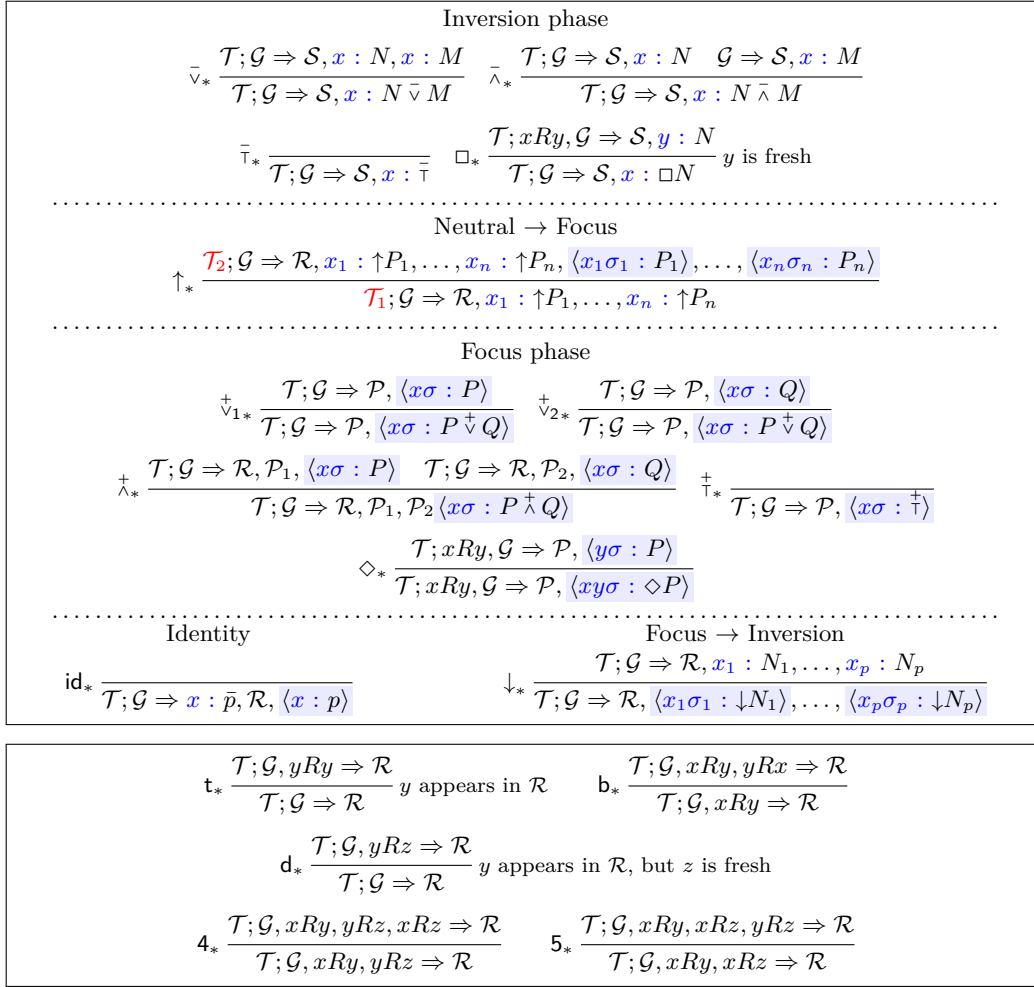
Inversion phase

$\bar{\vee}_* \frac{\mathcal{T};\mathcal{G} \Rightarrow \mathcal{S}, x : N, x : M}{\mathcal{T};\mathcal{G} \Rightarrow \mathcal{S}, x : N \mathbin{\bar{\vee}} M}$ $\bar{\wedge}_* \frac{\mathcal{T};\mathcal{G} \Rightarrow \mathcal{S}, x : N \quad \mathcal{G} \Rightarrow \mathcal{S}, x : M}{\mathcal{T};\mathcal{G} \Rightarrow \mathcal{S}, x : N \mathbin{\bar{\wedge}} M}$

$\bar{\top}_* \frac{}{\mathcal{T};\mathcal{G} \Rightarrow \mathcal{S}, x : \bar{\top}}$ $\Box_* \frac{\mathcal{T}; xRy, \mathcal{G} \Rightarrow \mathcal{S}, y : N}{\mathcal{T};\mathcal{G} \Rightarrow \mathcal{S}, x : \Box N}$ $y$ is fresh

Neutral → Focus

$\uparrow_* \frac{\mathcal{T}_2;\mathcal{G} \Rightarrow \mathcal{R}, x_1 : \uparrow P_1, \ldots, x_n : \uparrow P_n, \langle x_1\sigma_1 : P_1\rangle, \ldots, \langle x_n\sigma_n : P_n\rangle}{\mathcal{T}_1;\mathcal{G} \Rightarrow \mathcal{R}, x_1 : \uparrow P_1, \ldots, x_n : \uparrow P_n}$

Focus phase

$\overset{+}{\vee}_{1*} \frac{\mathcal{T};\mathcal{G} \Rightarrow \mathcal{P}, \langle x\sigma : P\rangle}{\mathcal{T};\mathcal{G} \Rightarrow \mathcal{P}, \langle x\sigma : P \mathbin{\overset{+}{\vee}} Q\rangle}$ $\overset{+}{\vee}_{2*} \frac{\mathcal{T};\mathcal{G} \Rightarrow \mathcal{P}, \langle x\sigma : Q\rangle}{\mathcal{T};\mathcal{G} \Rightarrow \mathcal{P}, \langle x\sigma : P \mathbin{\overset{+}{\vee}} Q\rangle}$

$\overset{+}{\wedge}_* \frac{\mathcal{T};\mathcal{G} \Rightarrow \mathcal{R}, \mathcal{P}_1, \langle x\sigma : P\rangle \quad \mathcal{T};\mathcal{G} \Rightarrow \mathcal{R}, \mathcal{P}_2, \langle x\sigma : Q\rangle}{\mathcal{T};\mathcal{G} \Rightarrow \mathcal{R}, \mathcal{P}_1, \mathcal{P}_2 \langle x\sigma : P \mathbin{\overset{+}{\wedge}} Q\rangle}$ $\overset{+}{\top}_* \frac{}{\mathcal{T};\mathcal{G} \Rightarrow \mathcal{P}, \langle x\sigma : \overset{+}{\top}\rangle}$

$\Diamond_* \frac{\mathcal{T}; xRy, \mathcal{G} \Rightarrow \mathcal{P}, \langle y\sigma : P\rangle}{\mathcal{T}; xRy, \mathcal{G} \Rightarrow \mathcal{P}, \langle xy\sigma : \Diamond P\rangle}$

Identity

$\mathsf{id}_* \frac{}{\mathcal{T};\mathcal{G} \Rightarrow x : \bar{p}, \mathcal{R}, \langle x : p\rangle}$

Focus → Inversion

$\downarrow_* \frac{\mathcal{T};\mathcal{G} \Rightarrow \mathcal{R}, x_1 : N_1, \ldots, x_p : N_p}{\mathcal{T};\mathcal{G} \Rightarrow \mathcal{R}, \langle x_1\sigma_1 : \downarrow N_1\rangle, \ldots, \langle x_p\sigma_p : \downarrow N_p\rangle}$

$\mathsf{t}_* \frac{\mathcal{T};\mathcal{G}, yRy \Rightarrow \mathcal{R}}{\mathcal{T};\mathcal{G} \Rightarrow \mathcal{R}}$ $y$ appears in $\mathcal{R}$ $\mathsf{b}_* \frac{\mathcal{T};\mathcal{G}, xRy, yRx \Rightarrow \mathcal{R}}{\mathcal{T};\mathcal{G}, xRy \Rightarrow \mathcal{R}}$

$\mathsf{d}_* \frac{\mathcal{T};\mathcal{G}, yRz \Rightarrow \mathcal{R}}{\mathcal{T};\mathcal{G} \Rightarrow \mathcal{R}}$ $y$ appears in $\mathcal{R}$, but $z$ is fresh

$\mathsf{4}_* \frac{\mathcal{T};\mathcal{G}, xRy, yRz, xRz \Rightarrow \mathcal{R}}{\mathcal{T};\mathcal{G}, xRy, yRz \Rightarrow \mathcal{R}}$ $\mathsf{5}_* \frac{\mathcal{T};\mathcal{G}, xRy, xRz, yRz \Rightarrow \mathcal{R}}{\mathcal{T};\mathcal{G}, xRy, xRz \Rightarrow \mathcal{R}}$